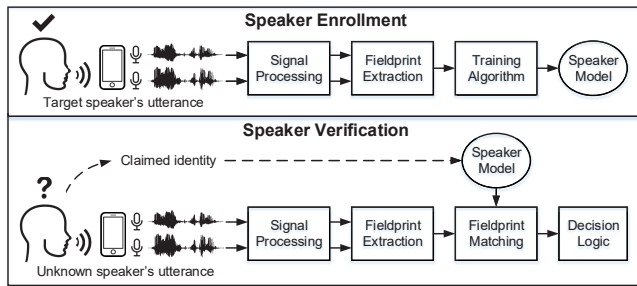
Speaker Enrollment

Target speaker's utterance

Signal Processing

Fieldprint Extraction

Training Algorithm

Speaker Model

Speaker Verification

?

Claimed identity

Speaker Model

Unknown speaker's utterance

Signal Processing

Fieldprint Extraction

Fieldprint Matching

Decision Logic